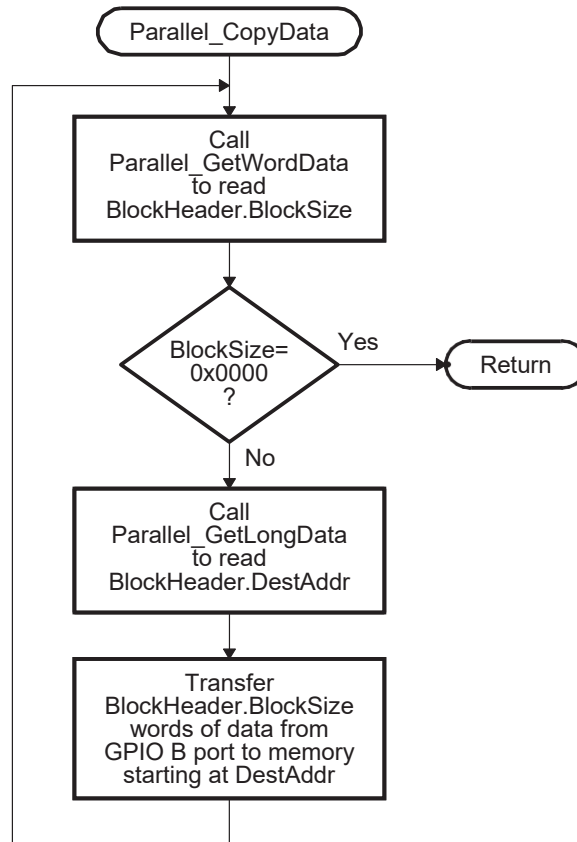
Parallel_CopyData

Call Parallel_GetWordData to read BlockHeader.BlockSize

BlockSize= 0x0000 ?

Yes

Return

No

Call Parallel_GetLongData to read BlockHeader.DestAddr

Transfer BlockHeader.BlockSize words of data from GPIO B port to memory starting at DestAddr